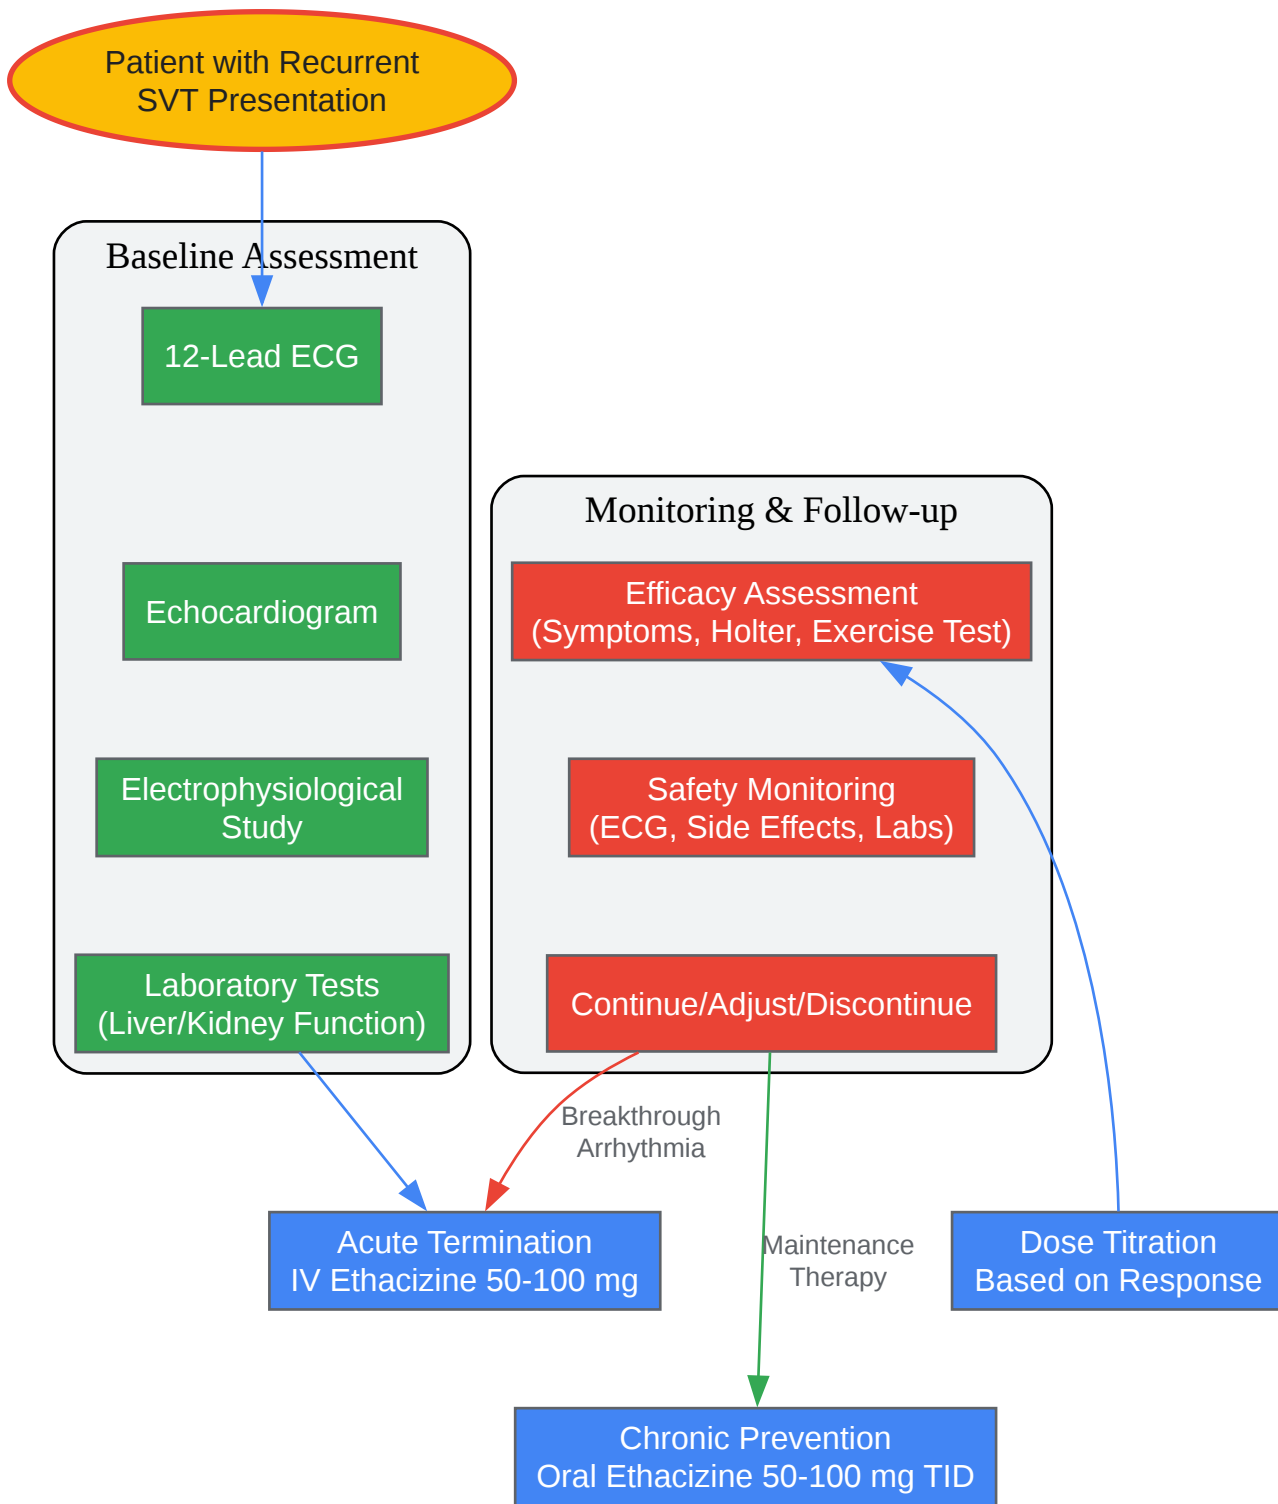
Patient with Recurrent SVT Presentation

Baseline Assessment

12-Lead ECG

Echocardiogram

Electrophysiological Study

Laboratory Tests (Liver/Kidney Function)

Monitoring & Follow-up

Efficacy Assessment (Symptoms, Holter, Exercise Test)

Safety Monitoring (ECG, Side Effects, Labs)

Continue/Adjust/Discontinue

Breakthrough Arrhythmia

Maintenance Therapy

Acute Termination IV Ethacizine 50-100 mg

Dose Titration Based on Response

Chronic Prevention Oral Ethacizine 50-100 mg TID